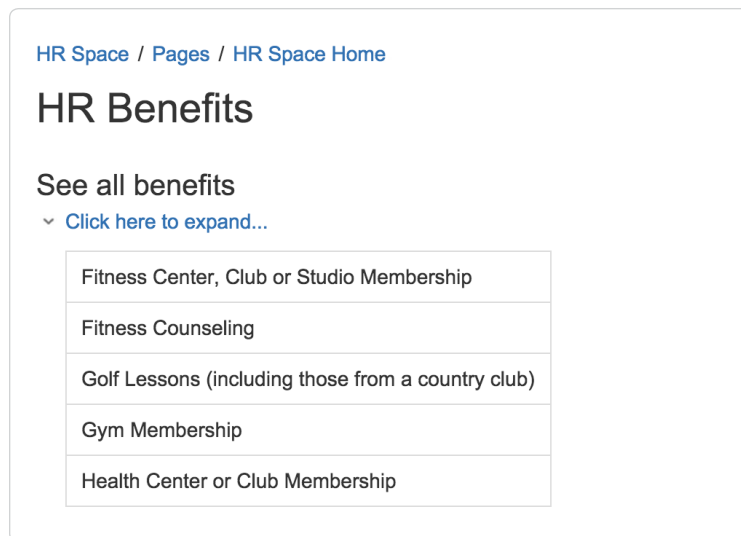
HR Space / Pages / HR Space Home

HR Benefits

See all benefits

Click here to expand...

| Fitness Center, Club or Studio Membership |
|---|
| Fitness Counseling |
| Golf Lessons (including those from a country club) |
| Gym Membership |
| Health Center or Club Membership |